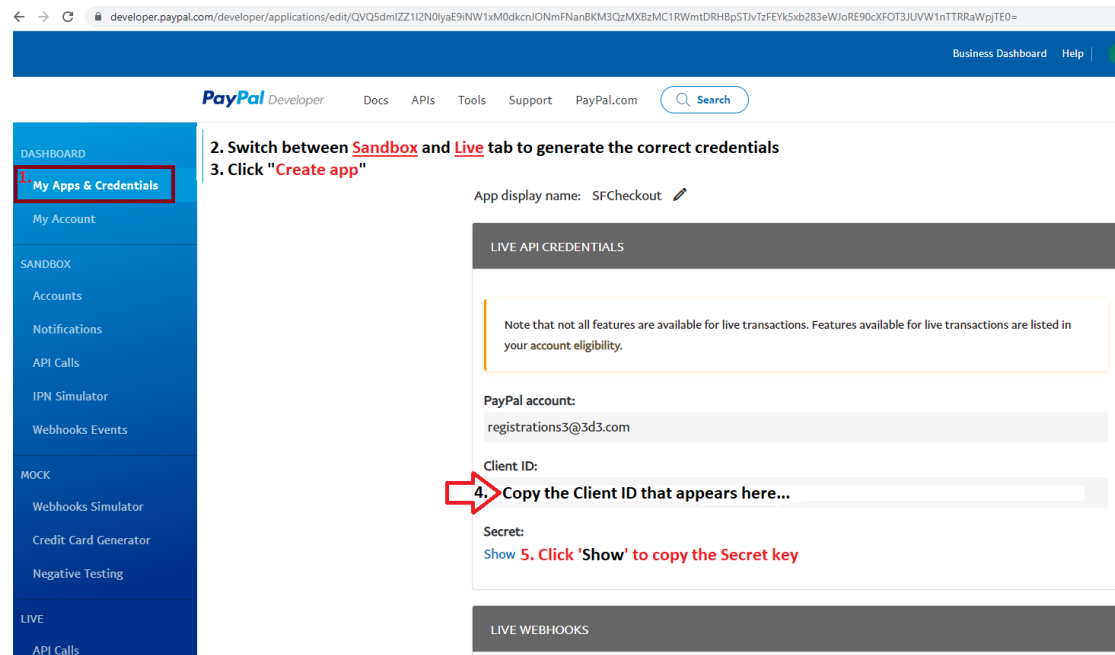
developer.paypal.com/developer/applications/edit/QVQ5dmlZZ1I2N0lyaE9iNW1xM0dkcnJONmFNanBKM3QzMXBzMC1RWmtDRHBpSTJvTzFEYk5xb283eWJoRE90cXFOT3JUVW1nTTRRaWpjTE0=

Business Dashboard Help

PayPal Developer Docs APIs Tools Support PayPal.com Search

DASHBOARD
1. My Apps & Credentials
My Account
SANDBOX
Accounts
Notifications
API Calls
IPN Simulator
Webhooks Events
MOCK
Webhooks Simulator
Credit Card Generator
Negative Testing
LIVE
API Calls

2. Switch between Sandbox and Live tab to generate the correct credentials
3. Click "Create app"

App display name: SFCheckout

LIVE API CREDENTIALS

Note that not all features are available for live transactions. Features available for live transactions are listed in your account eligibility.

PayPal account:
registrations3@3d3.com

Client ID:
4. Copy the Client ID that appears here...

Secret:
Show 5. Click 'Show' to copy the Secret key

LIVE WEBHOOKS